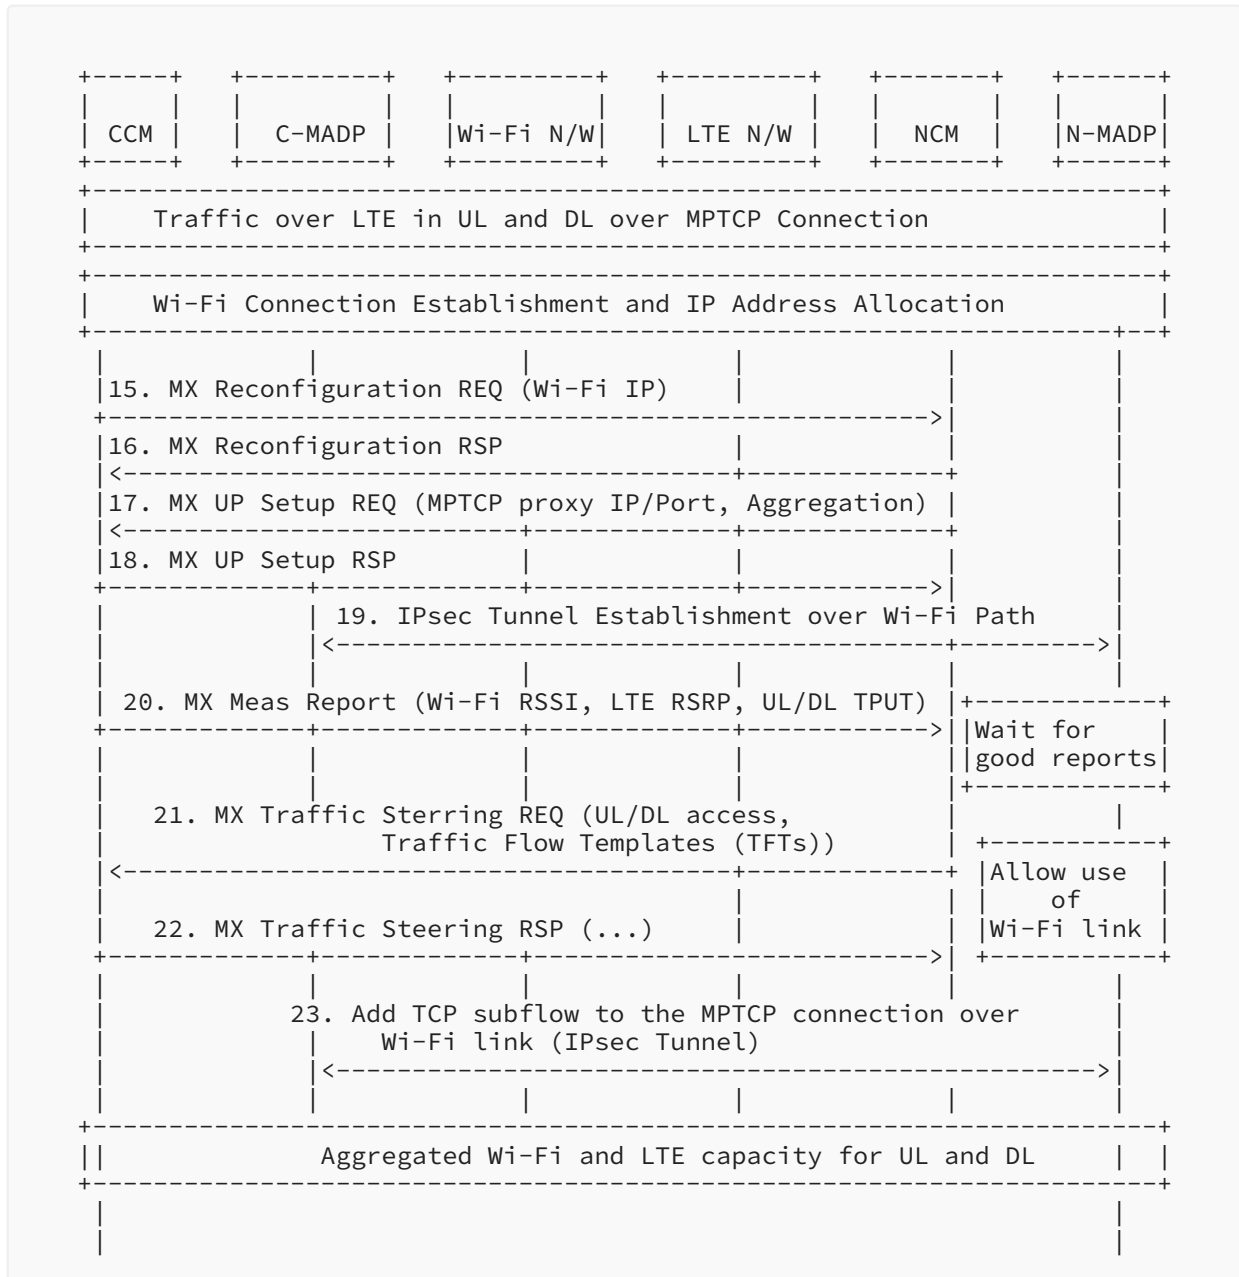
CCM

C-MADP

Wi-Fi N/W

LTE N/W

NCM

N-MADP

Traffic over LTE in UL and DL over MPTCP Connection

Wi-Fi Connection Establishment and IP Address Allocation

15. MX Reconfiguration REQ (Wi-Fi IP)

16. MX Reconfiguration RSP

17. MX UP Setup REQ (MPTCP proxy IP/Port, Aggregation)

18. MX UP Setup RSP

19. IPsec Tunnel Establishment over Wi-Fi Path

20. MX Meas Report (Wi-Fi RSSI, LTE RSRP, UL/DL TPUT)

Wait for good reports

21. MX Traffic Sterring REQ (UL/DL access, Traffic Flow Templates (TFTs))

Allow use of Wi-Fi link

22. MX Traffic Steering RSP (...)

23. Add TCP subflow to the MPTCP connection over Wi-Fi link (IPsec Tunnel)

Aggregated Wi-Fi and LTE capacity for UL and DL